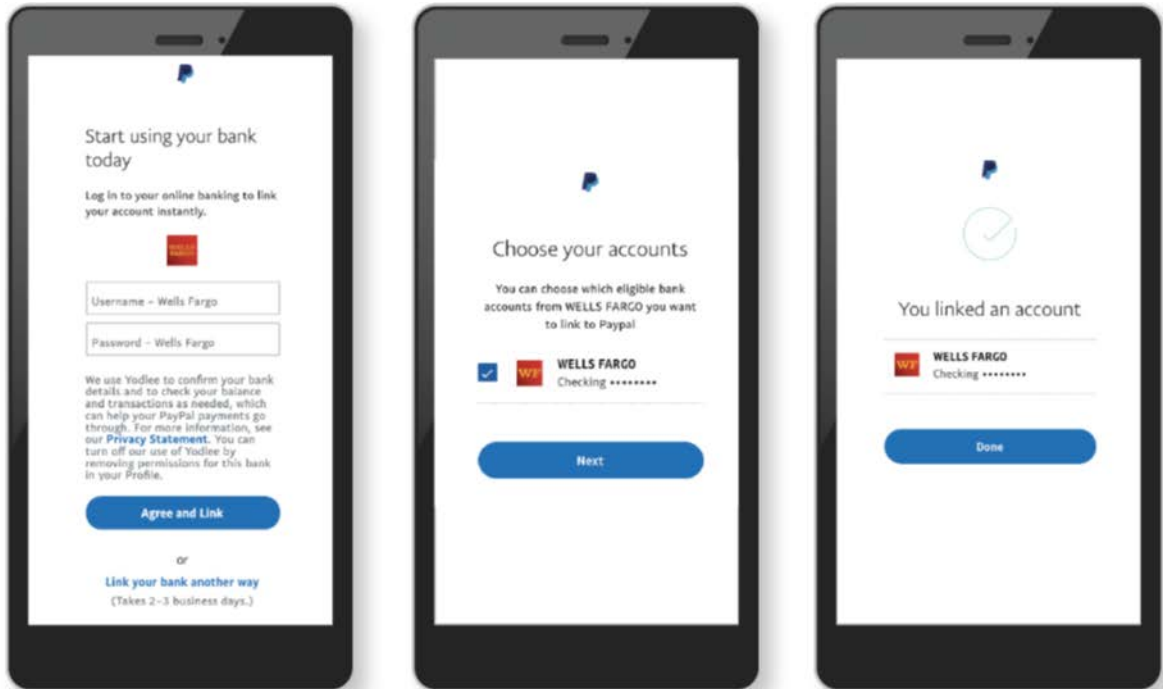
P

Start using your bank today

Log in to your online banking to link your account instantly.

WELLS FARGO

Username - Wells Fargo

Password - Wells Fargo

We use Yodlee to confirm your bank details and to check your balance and transactions as needed, which can help your PayPal payments go through. For more information, see our Privacy Statement. You can turn off our use of Yodlee by removing permissions for this bank in your Profile.

Agree and Link

or

Link your bank another way

(Takes 2-3 business days.)

P

Choose your accounts

You can choose which eligible bank accounts from WELLS FARGO you want to link to Paypal

WF

WELLS FARGO

Checking ••••••••

Next

P

You linked an account

WF

WELLS FARGO

Checking ••••••••

Done